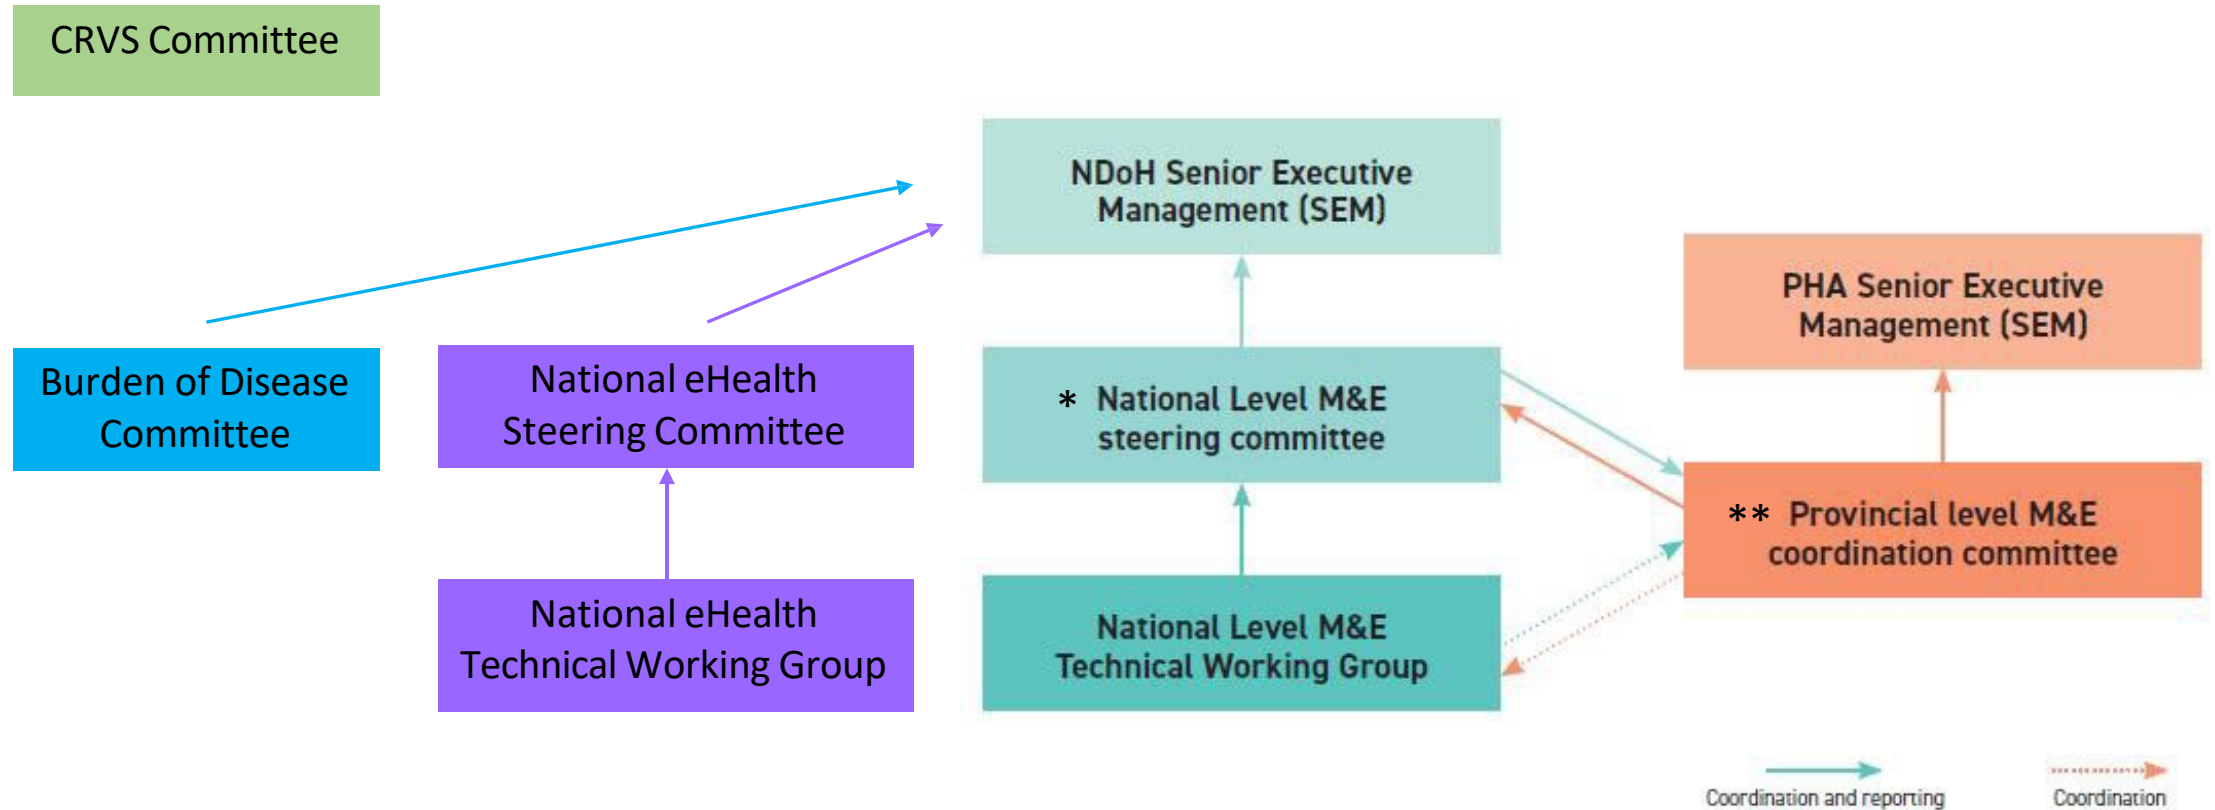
CRVS Committee

NDoH Senior Executive Management (SEM)

PHA Senior Executive Management (SEM)

Burden of Disease Committee

National eHealth Steering Committee

* National Level M&E steering committee

** Provincial level M&E coordination committee

National eHealth Technical Working Group

National Level M&E Technical Working Group

Coordination and reporting

Coordination